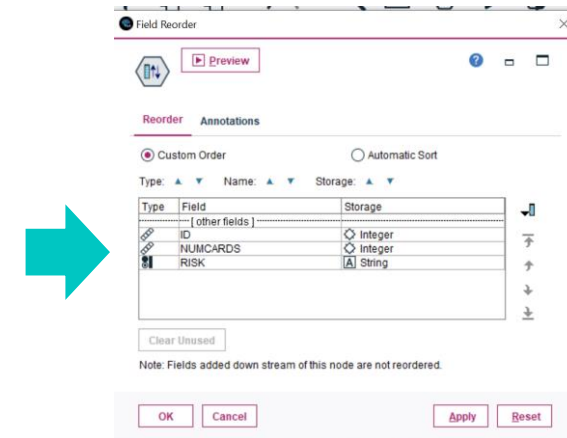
Field Reorder

Preview

Reorder Annotations

Custom Order

Automatic Sort

Type: ▲ ▼ Name: ▲ ▼ Storage: ▲ ▼

| Type | Field | Storage |
|---|---|---|
| | [ other fields ] | |
| | ID | Integer |
| | NUMCARDS | Integer |
| | RISK | A String |

Clear Unused

Note: Fields added down stream of this node are not reordered.

OK Cancel Apply Reset